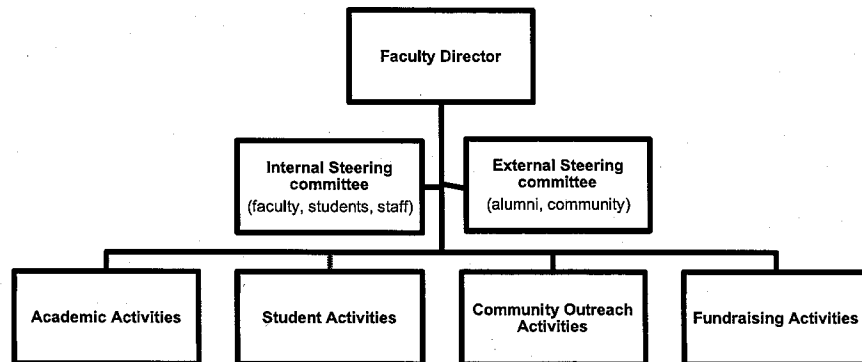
Faculty Director

Internal Steering committee
(faculty, students, staff)

External Steering committee
(alumni, community)

Academic Activities

Student Activities

Community Outreach Activities

Fundraising Activities